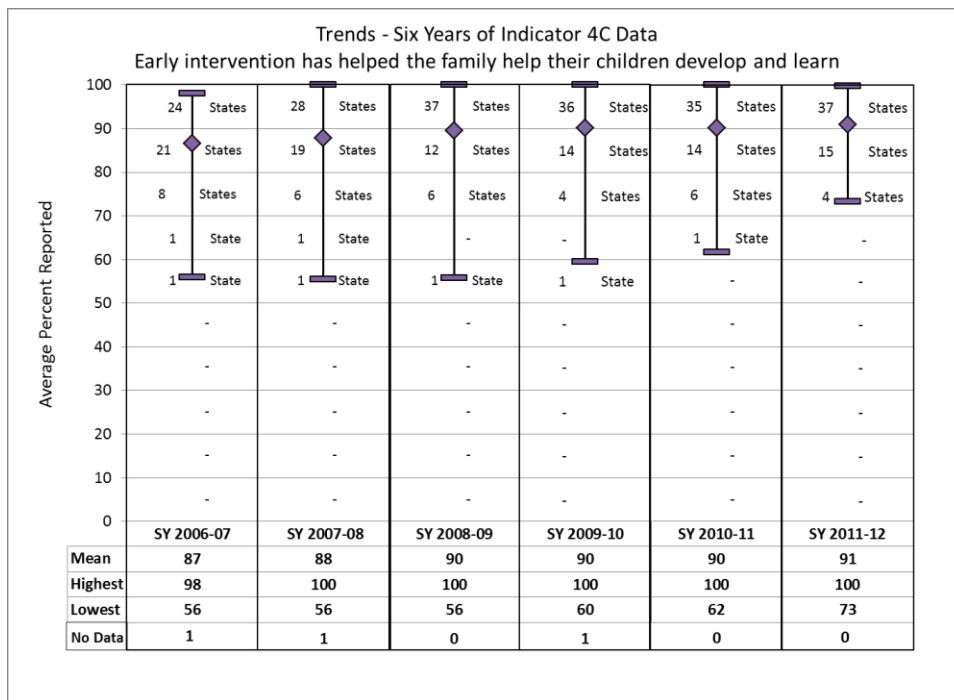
Trends - Six Years of Indicator 4C Data
Early intervention has helped the family help their children develop and learn

Average Percent Reported

100, 90, 80, 70, 60, 50, 40, 30, 20, 10, 0

SY 2006-07: 24 States, 21 States, 8 States, 1 State, 1 State, -, -, -, -, -
SY 2007-08: 28 States, 19 States, 6 States, 1 State, 1 State, -, -, -, -, -
SY 2008-09: 37 States, 12 States, 6 States, -, 1 State, -, -, -, -, -
SY 2009-10: 36 States, 14 States, 4 States, -, 1 State, -, -, -, -, -
SY 2010-11: 35 States, 14 States, 6 States, 1 State, -, -, -, -, -, -
SY 2011-12: 37 States, 15 States, 4 States, -, -, -, -, -, -, -

| | SY 2006-07 | SY 2007-08 | SY 2008-09 | SY 2009-10 | SY 2010-11 | SY 2011-12 |
|---|---|---|---|---|---|---|
| Mean | 87 | 88 | 90 | 90 | 90 | 91 |
| Highest | 98 | 100 | 100 | 100 | 100 | 100 |
| Lowest | 56 | 56 | 56 | 60 | 62 | 73 |
| No Data | 1 | 1 | 0 | 1 | 0 | 0 |